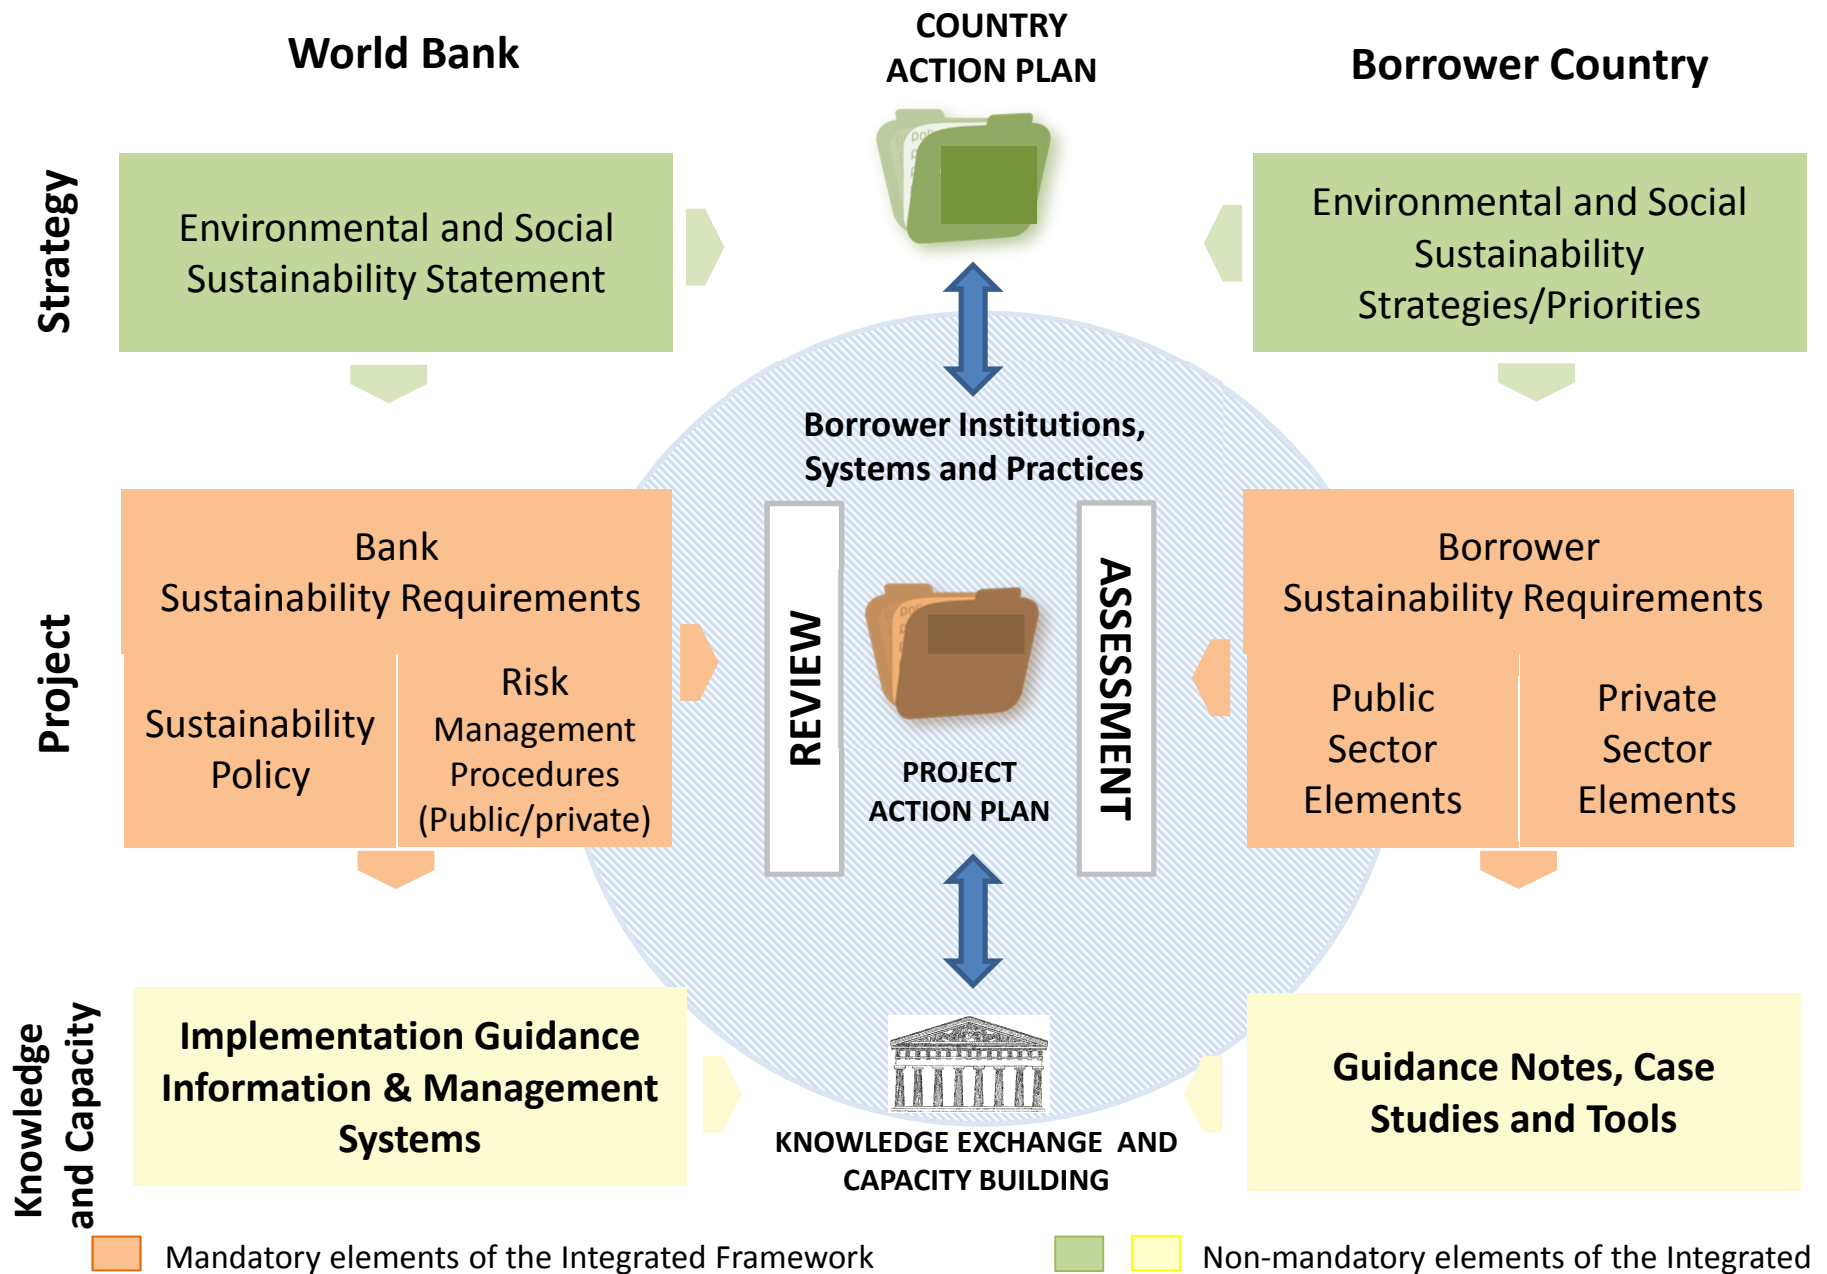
World Bank

COUNTRY ACTION PLAN

Borrower Country

Strategy

Environmental and Social Sustainability Statement

Environmental and Social Sustainability Strategies/Priorities

Borrower Institutions, Systems and Practices

Project

Bank Sustainability Requirements

Sustainability Policy

Risk Management Procedures (Public/private)

REVIEW

PROJECT ACTION PLAN

ASSESSMENT

Borrower Sustainability Requirements

Public Sector Elements

Private Sector Elements

Knowledge and Capacity

Implementation Guidance Information & Management Systems

KNOWLEDGE EXCHANGE AND CAPACITY BUILDING

Guidance Notes, Case Studies and Tools

Mandatory elements of the Integrated Framework

Non-mandatory elements of the Integrated